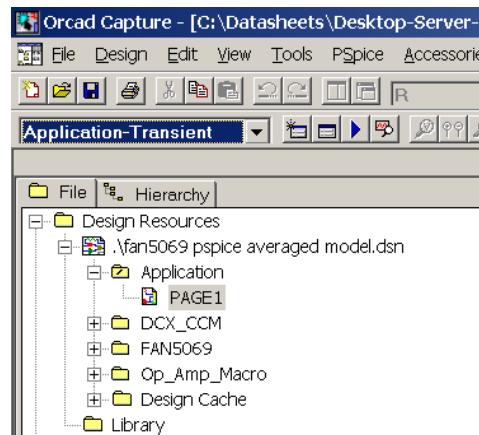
Orcad Capture - [C:\Datasheets\Desktop-Server-

File Design Edit View Tools PSpice Accessorie

R

Application-Transient

File Hierarchy

Design Resources
.\fan5069 pspice averaged model.dsn
Application
PAGE1
DCX_CCM
FAN5069
Op_Amp_Macro
Design Cache
Library